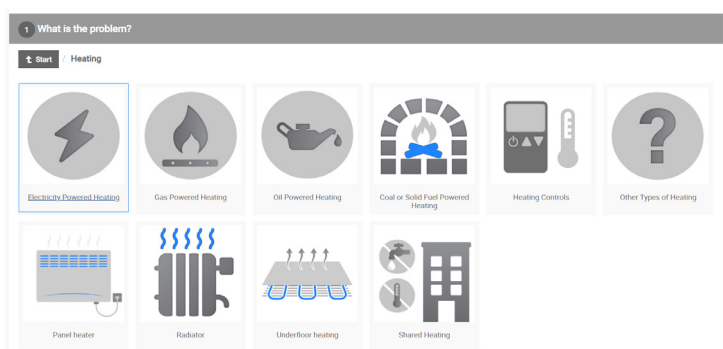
1 What is the problem?

Start / Heating

Electricity Powered Heating

Gas Powered Heating

Oil Powered Heating

Coal or Solid Fuel Powered Heating

Heating Controls

Other Types of Heating

Panel heater

Radiator

Underfloor heating

Shared Heating